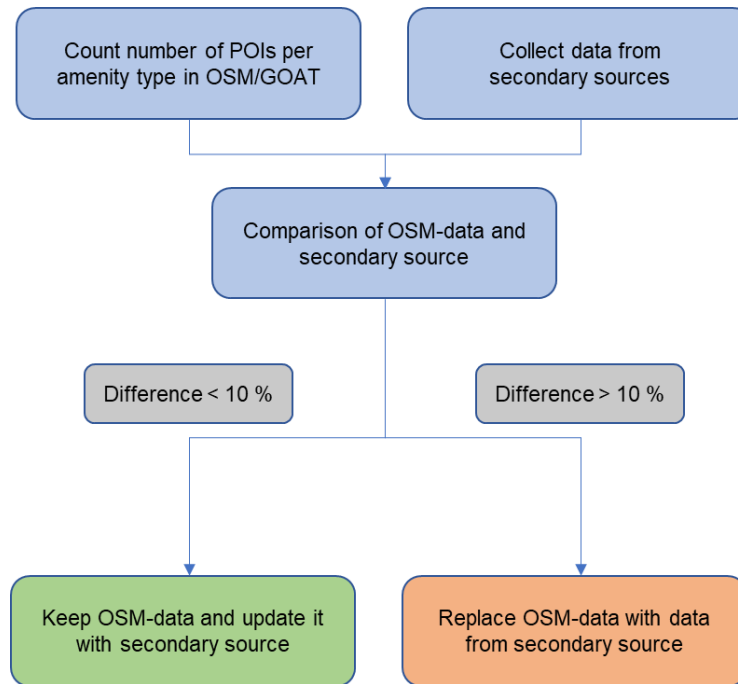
Count number of POIs per amenity type in OSM/GOAT

Collect data from secondary sources

Comparison of OSM-data and secondary source

Difference < 10 %

Difference > 10 %

Keep OSM-data and update it with secondary source

Replace OSM-data with data from secondary source